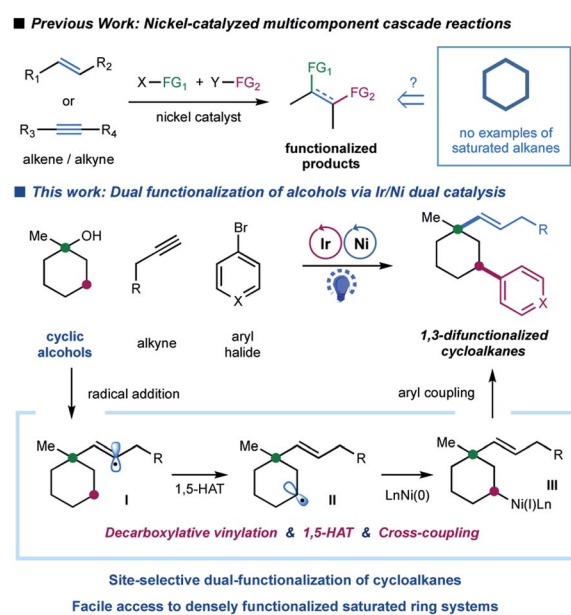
■ Previous Work: Nickel-catalyzed multicomponent cascade reactions

$R_1$ $R_2$
or
$R_3$ $R_4$
alkene / alkyne

X—$FG_1$ + Y—$FG_2$
nickel catalyst

$FG_1$
$FG_2$
functionalized products

?

no examples of saturated alkanes

■ This work: Dual functionalization of alcohols via Ir/Ni dual catalysis

Me OH
cyclic alcohols

R
alkyne

Br
X
aryl halide

Ir Ni

Me
R
X
1,3-difunctionalized cycloalkanes

radical addition

aryl coupling

Me
R
I

1,5-HAT

Me
R
II

LnNi(0)

Me
R
Ni(I)Ln
III

Decarboxylative vinylation & 1,5-HAT & Cross-coupling

Site-selective dual-functionalization of cycloalkanes
Facile access to densely functionalized saturated ring systems